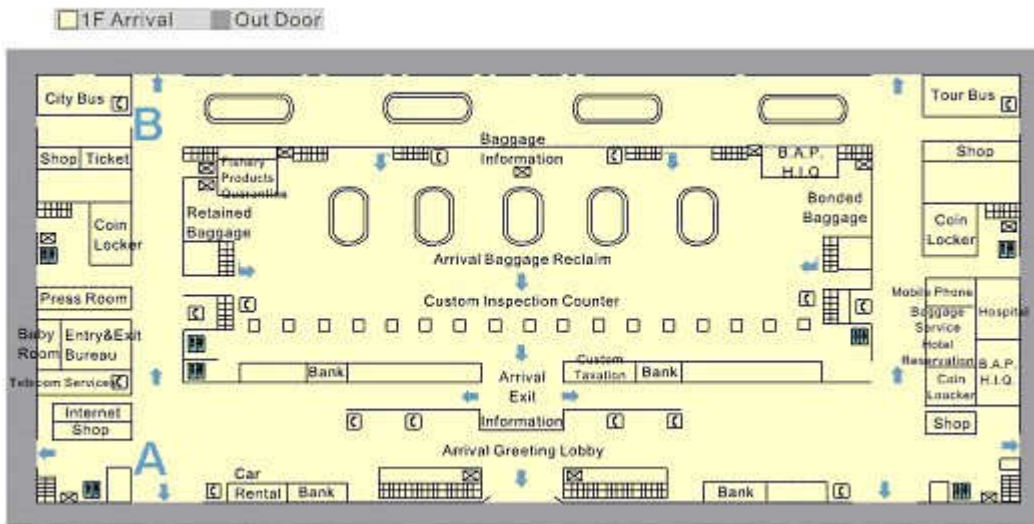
1F Arrival Out Door

City Bus
B
Shop Ticket
Coin Locker
Press Room
Baby Room
Entry&Exit Bureau
Telecom Service
Internet Shop
A
Car Rental Bank
Baggage Information
Fishery Products Quarantine
Retained Baggage
Arrival Baggage Reclaim
Custom Inspection Counter
Bank
Arrival Exit
Custom Taxation Bank
Information
Arrival Greeting Lobby
Bank
B.A.P. H.I.Q.
Bonded Baggage
Tour Bus
Shop
Coin Locker
Mobile Phone
Baggage Service
Hotel Reservation
Hospital
B.A.P. H.I.Q.
Coin Locker
Shop